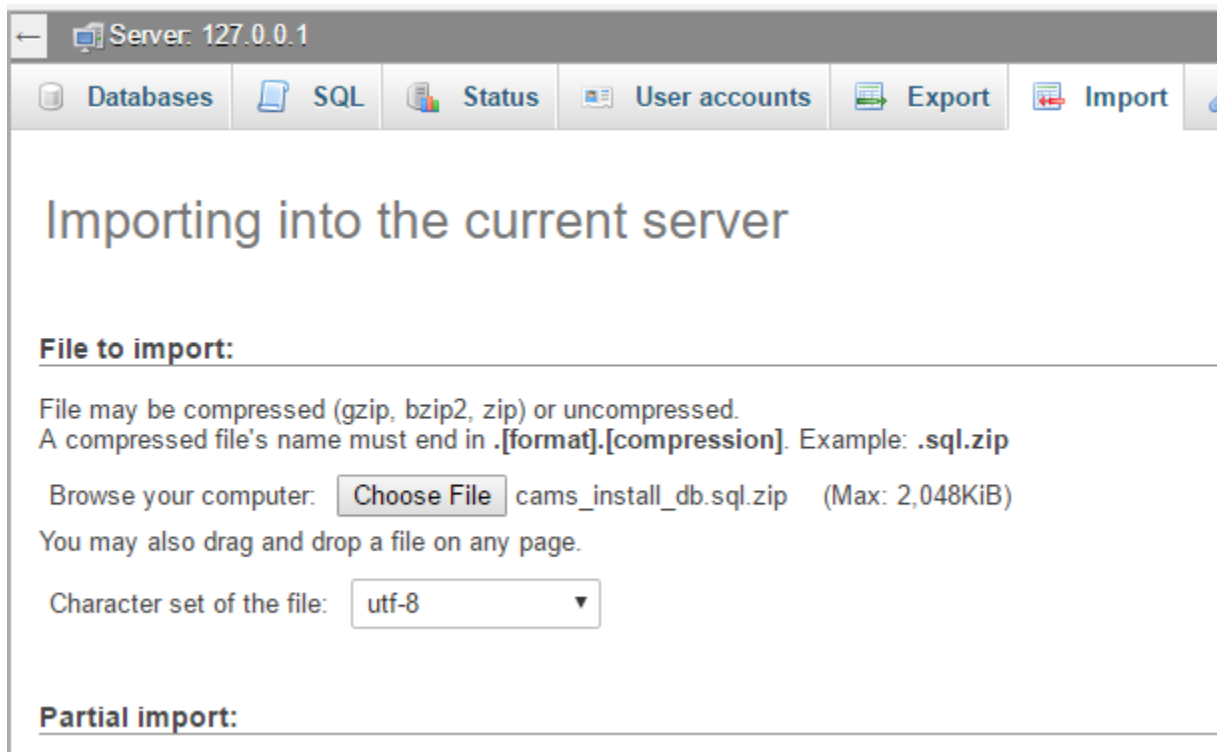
← Server: 127.0.0.1

Databases | SQL | Status | User accounts | Export | Import

Importing into the current server

File to import:

File may be compressed (gzip, bzip2, zip) or uncompressed.
A compressed file's name must end in **.[format].[compression]**. Example: **.sql.zip**

Browse your computer: Choose File cams_install_db.sql.zip (Max: 2,048KiB)

You may also drag and drop a file on any page.

Character set of the file: utf-8

Partial import: